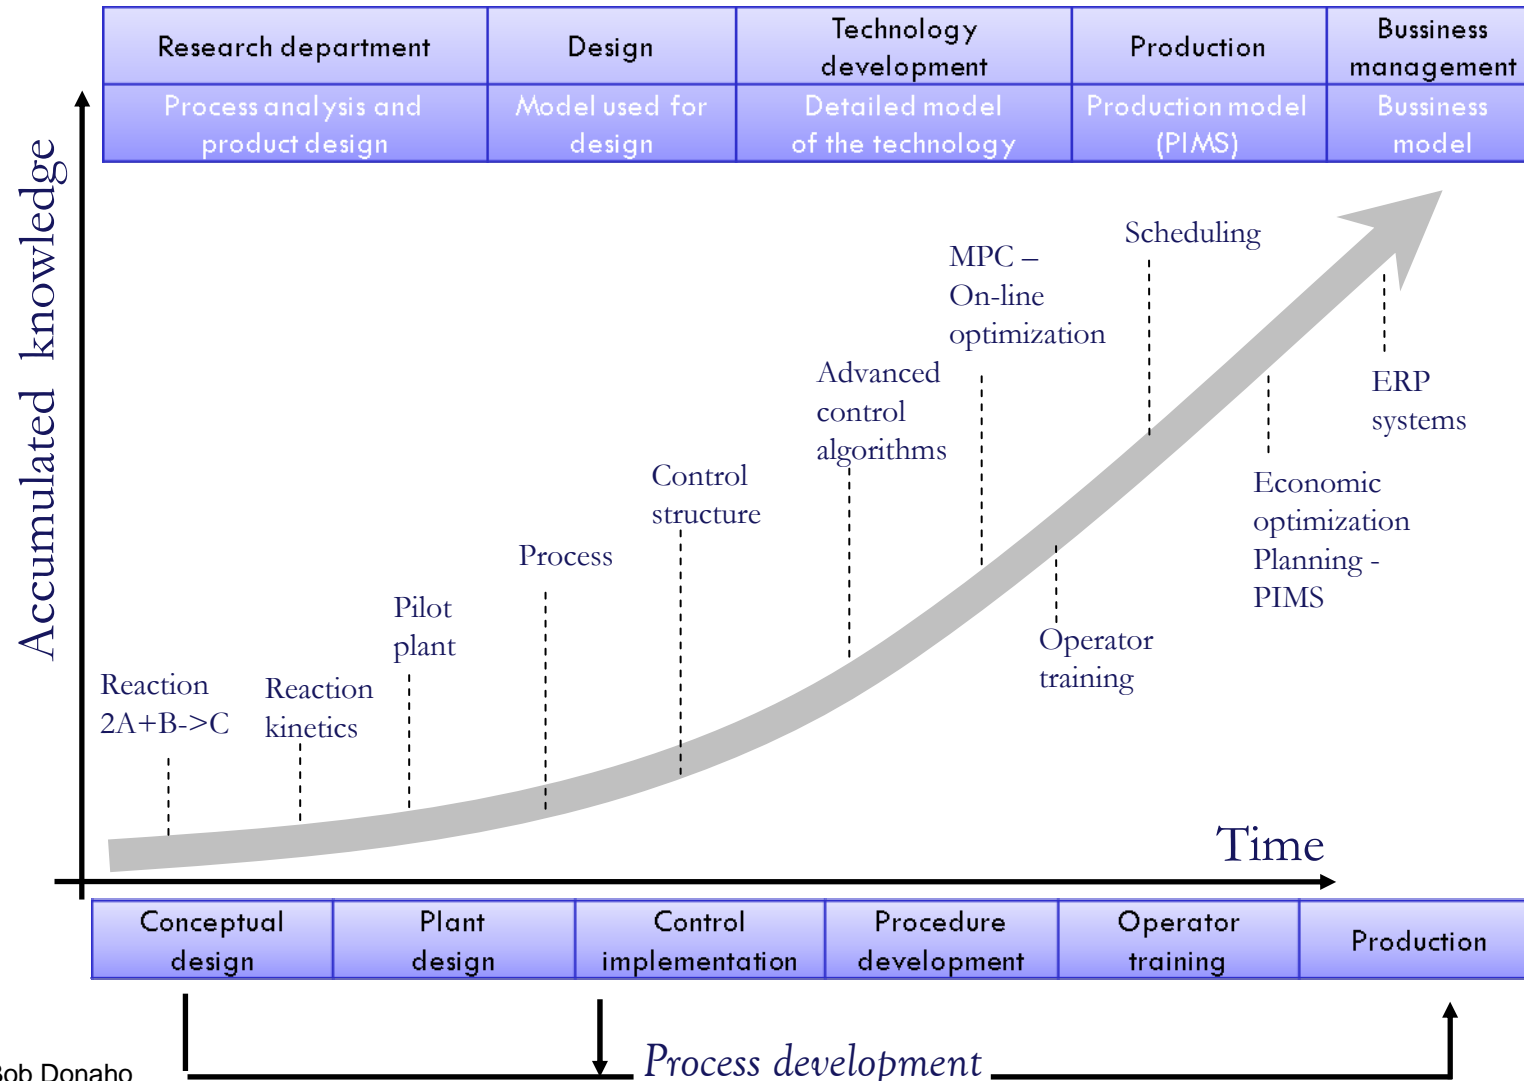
| Research department | Design | Technology development | Production | Bussiness management |
|---|---|---|---|---|
| Process analysis and product design | Model used for design | Detailed model of the technology | Production model (PIMS) | Bussiness model |

Accumulated knowledge

Scheduling

MPC – On-line optimization

Advanced control algorithms

ERP systems

Economic optimization Planning - PIMS

Control structure

Process

Pilot plant

Operator training

Reaction 2A+B->C

Reaction kinetics

Time

| Conceptual design | Plant design | Control implementation | Procedure development | Operator training | Production |
|---|---|---|---|---|---|

Bob Donaho

Process development